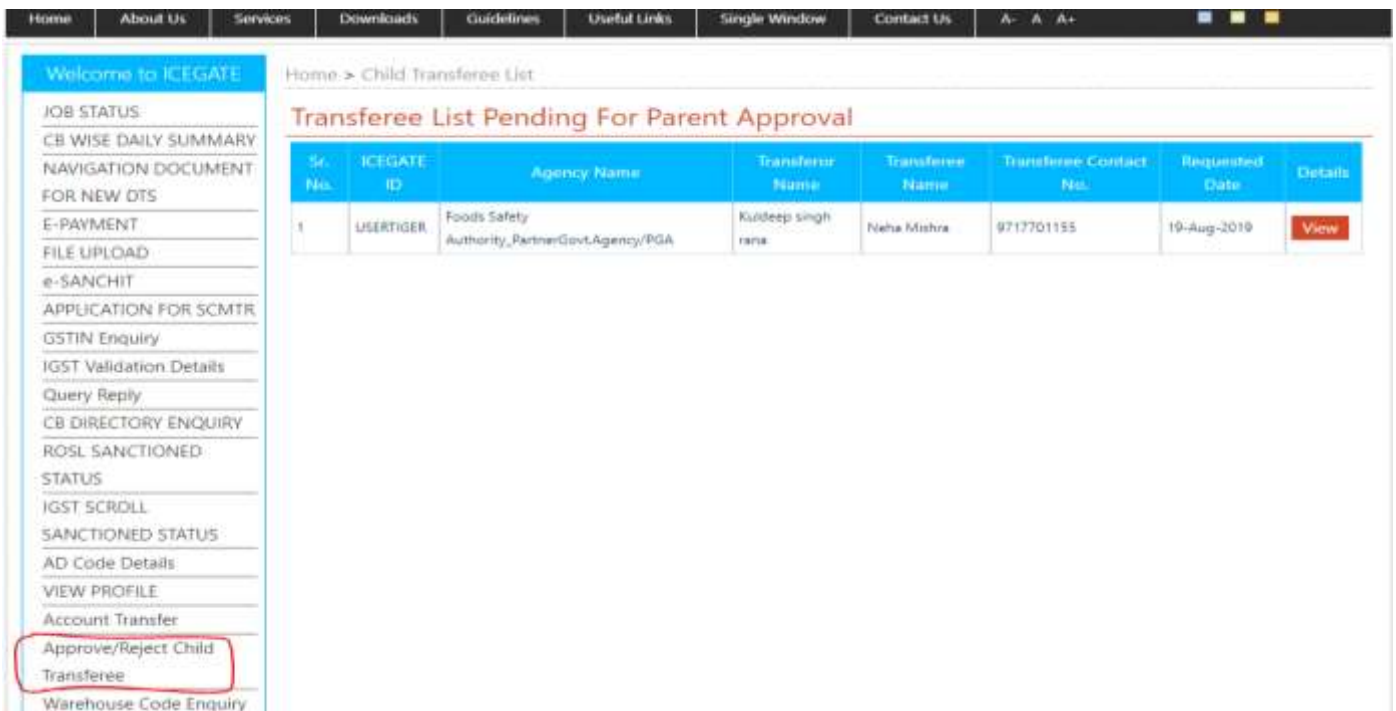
Home | About Us | Services | Downloads | Guidelines | Useful Links | Single Window | Contact Us | A- A A+

Welcome to ICEGATE

JOB STATUS
CB WISE DAILY SUMMARY
NAVIGATION DOCUMENT FOR NEW DTS
E-PAYMENT
FILE UPLOAD
e-SANCHIT
APPLICATION FOR SCMTR
GSTIN Enquiry
IGST Validation Details
Query Reply
CB DIRECTORY ENQUIRY
ROSL SANCTIONED STATUS
IGST SCROLL SANCTIONED STATUS
AD Code Details
VIEW PROFILE
Account Transfer
Approve/Reject Child Transferee
Warehouse Code Enquiry

Home > Child Transferee List

Transferee List Pending For Parent Approval

| Sr. No. | ICEGATE ID | Agency Name | Transferor Name | Transferee Name | Transferee Contact No. | Requested Date | Details |
|---|---|---|---|---|---|---|---|
| 1 | USERTIGER | Foods Safety Authority_PartnerGovt.Agency/PGA | Kuldeep singh rana | Neha Mishra | 9717701155 | 19-Aug-2019 | View |